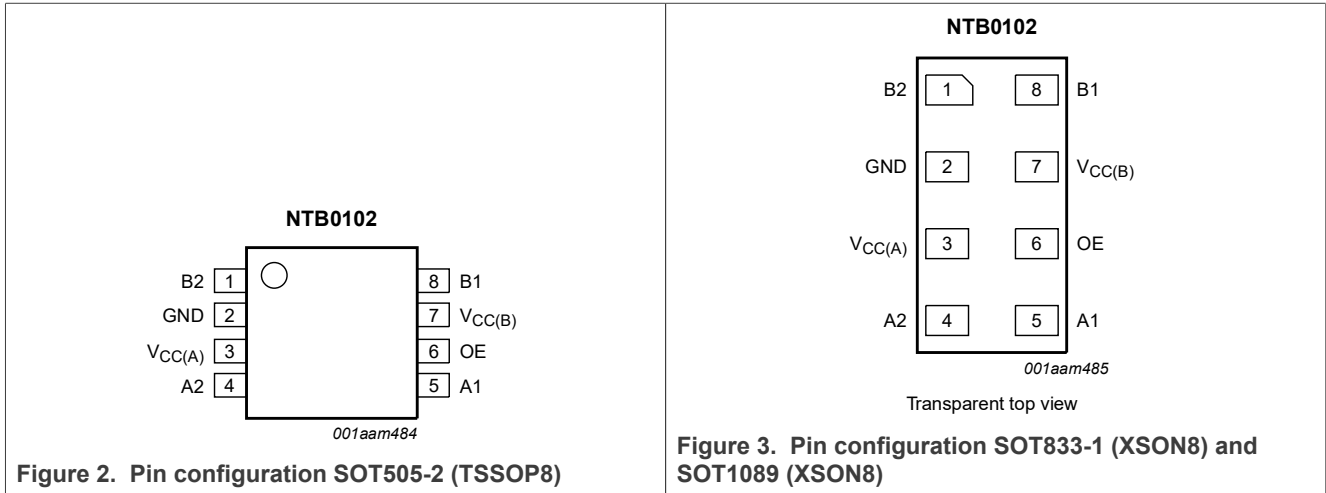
NTB0102

B2 1
GND 2
$V_{CC(A)}$ 3
A2 4

8 B1
7 $V_{CC(B)}$
6 OE
5 A1

001aam484

Figure 2. Pin configuration SOT505-2 (TSSOP8)

NTB0102

B2 1
8 B1
GND 2
7 $V_{CC(B)}$
$V_{CC(A)}$ 3
6 OE
A2 4
5 A1

001aam485

Transparent top view

Figure 3. Pin configuration SOT833-1 (XSON8) and SOT1089 (XSON8)